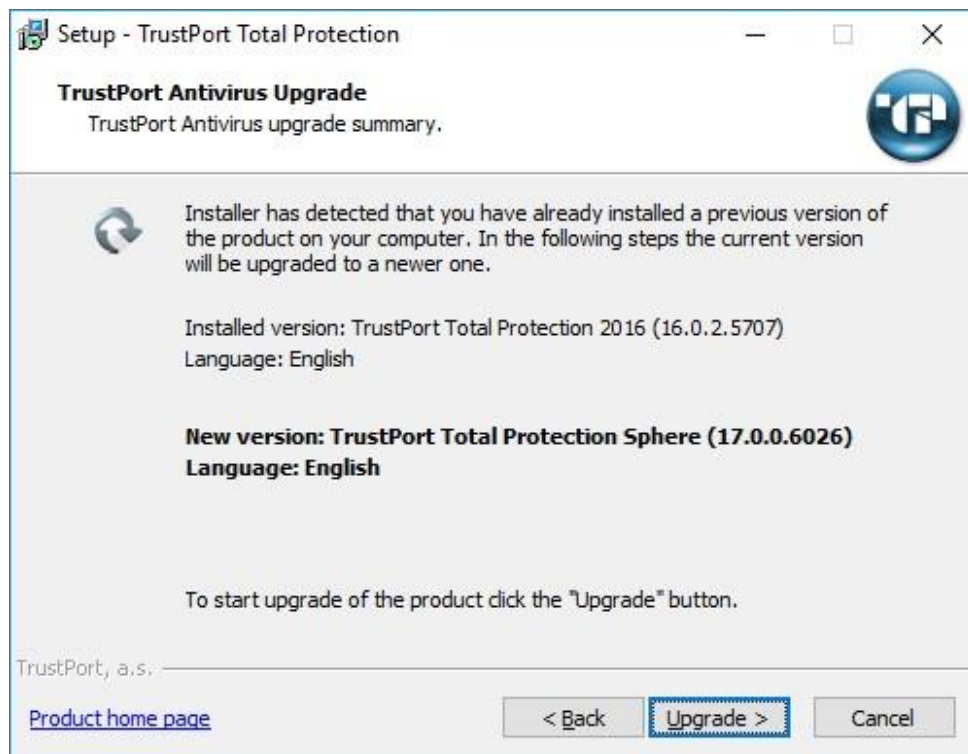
Setup - TrustPort Total Protection

TrustPort Antivirus Upgrade
TrustPort Antivirus upgrade summary.

Installer has detected that you have already installed a previous version of the product on your computer. In the following steps the current version will be upgraded to a newer one.

Installed version: TrustPort Total Protection 2016 (16.0.2.5707)
Language: English

New version: TrustPort Total Protection Sphere (17.0.0.6026)
Language: English

To start upgrade of the product click the "Upgrade" button.

TrustPort, a.s.

Product home page

< Back

Upgrade >

Cancel